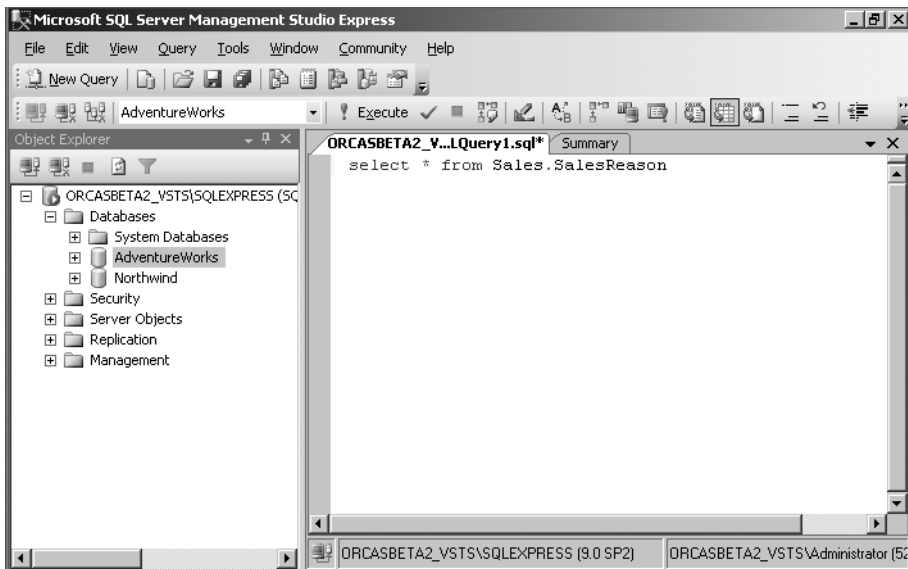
Microsoft SQL Server Management Studio Express

File Edit View Query Tools Window Community Help

New Query

AdventureWorks

Execute

Object Explorer

ORCASBETA2_V...LQuery1.sql* Summary

select * from Sales.SalesReason

ORCASBETA2_VSTS\SQLEXPRESS (SC
Databases
System Databases
AdventureWorks
Northwind
Security
Server Objects
Replication
Management

ORCASBETA2_VSTS\SQLEXPRESS (9.0 SP2) ORCASBETA2_VSTS\Administrator (52